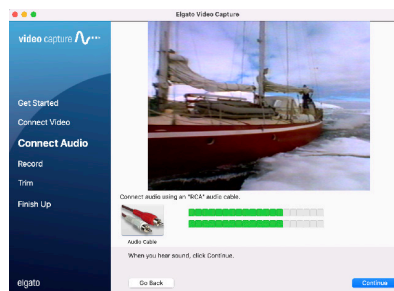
Elgato Video Capture

video capture

Get Started

Connect Video

Connect Audio

Record

Trim

Finish Up

Connect audio using an "RCA" audio cable.

Audio Cable

When you hear sound, click Continue.

elgato

Go Back

Continue